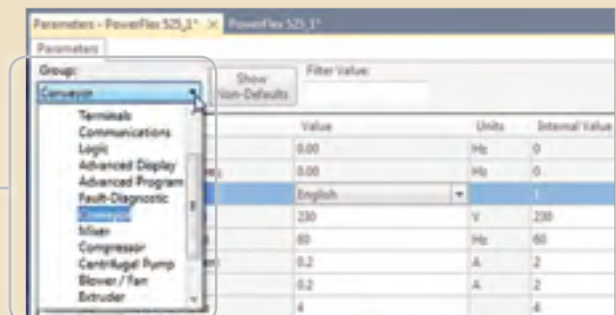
Parameters - PowerFlex 525_1* PowerFlex 525_1*

Parameters

Group:

Conveyor

Show Non-Defaults

Filter Value:

Terminals
Communications
Logic
Advanced Display
Advanced Program
Fault-Diagnostic
Conveyor
Mixer
Compressor
Centrifugal Pump
Blower / Fan
Extruder

| Value | Units | Internal Value |
|---|---|---|
| 0.00 | Hz | 0 |
| 0.00 | Hz | 0 |
| English | | 1 |
| 230 | V | 230 |
| 60 | Hz | 60 |
| 0.2 | A | 2 |
| 0.2 | A | 2 |
| 4 | | 4 |